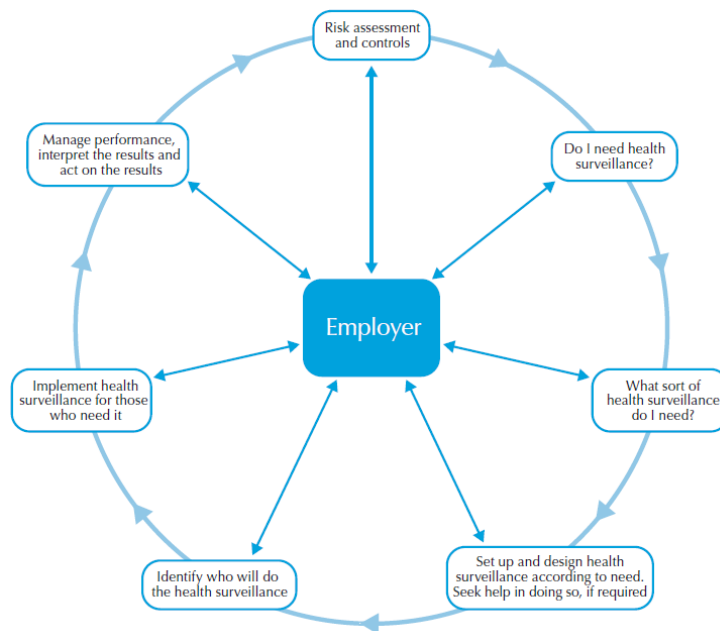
Risk assessment and controls

Do I need health surveillance?

What sort of health surveillance do I need?

Set up and design health surveillance according to need. Seek help in doing so, if required

Identify who will do the health surveillance

Implement health surveillance for those who need it

Manage performance, interpret the results and act on the results

Employer